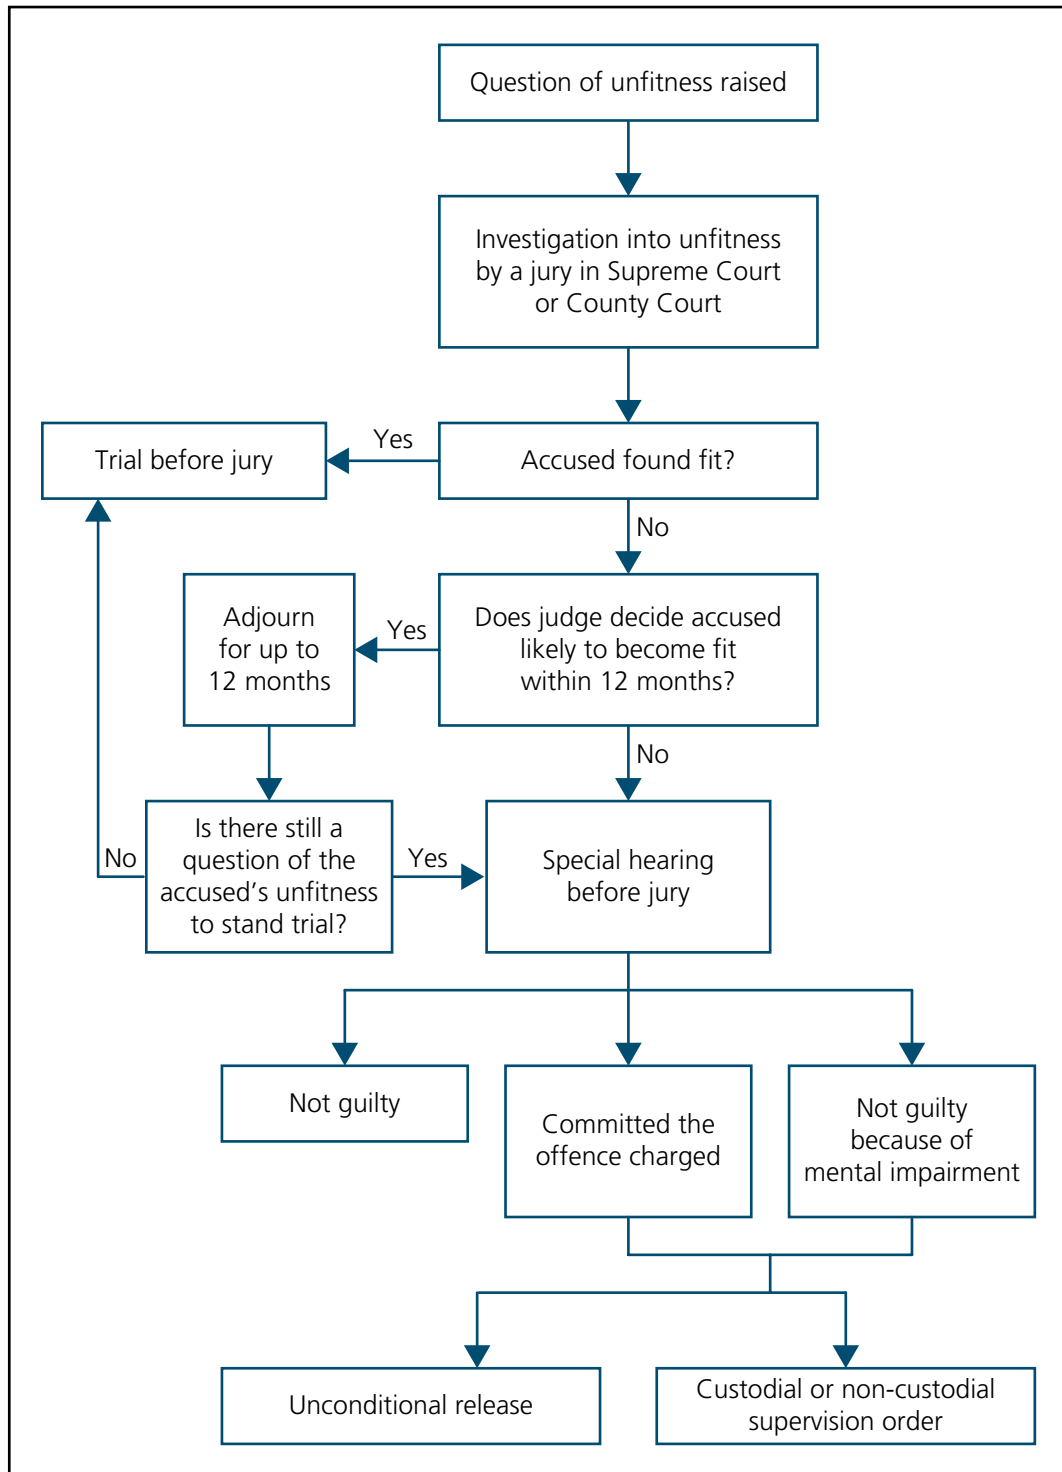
Question of unfitness raised

Investigation into unfitness by a jury in Supreme Court or County Court

Trial before jury

Yes

Accused found fit?

No

Adjourn for up to 12 months

Yes

Does judge decide accused likely to become fit within 12 months?

No

No

Is there still a question of the accused's unfitness to stand trial?

Yes

Special hearing before jury

Not guilty

Committed the offence charged

Not guilty because of mental impairment

Unconditional release

Custodial or non-custodial supervision order